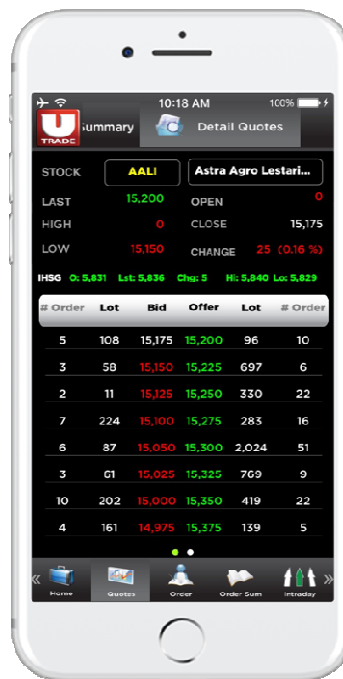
10:18 AM 100%

U TRADE Summary Detail Quotes

STOCK AALI Astra Agro Lestari...

LAST 15,200 OPEN 0
HIGH 0 CLOSE 15,175
LOW 15,150 CHANGE 25 (0.16 %)

IHSG O: 5,831 Lst: 5,836 Chg: 5 Hi: 5,840 Lo: 5,829

| # Order | Lot | Bid | Offer | Lot | # Order |
|---|---|---|---|---|---|
| 5 | 108 | 15,175 | 15,200 | 96 | 10 |
| 3 | 58 | 15,150 | 15,225 | 697 | 6 |
| 2 | 11 | 15,125 | 15,250 | 330 | 22 |
| 7 | 224 | 15,100 | 15,275 | 283 | 16 |
| 6 | 87 | 15,050 | 15,300 | 2,024 | 51 |
| 3 | 61 | 15,025 | 15,325 | 769 | 9 |
| 10 | 202 | 15,000 | 15,350 | 419 | 22 |
| 4 | 161 | 14,975 | 15,375 | 139 | 5 |

Home Quotes Order Order Sum Intraday